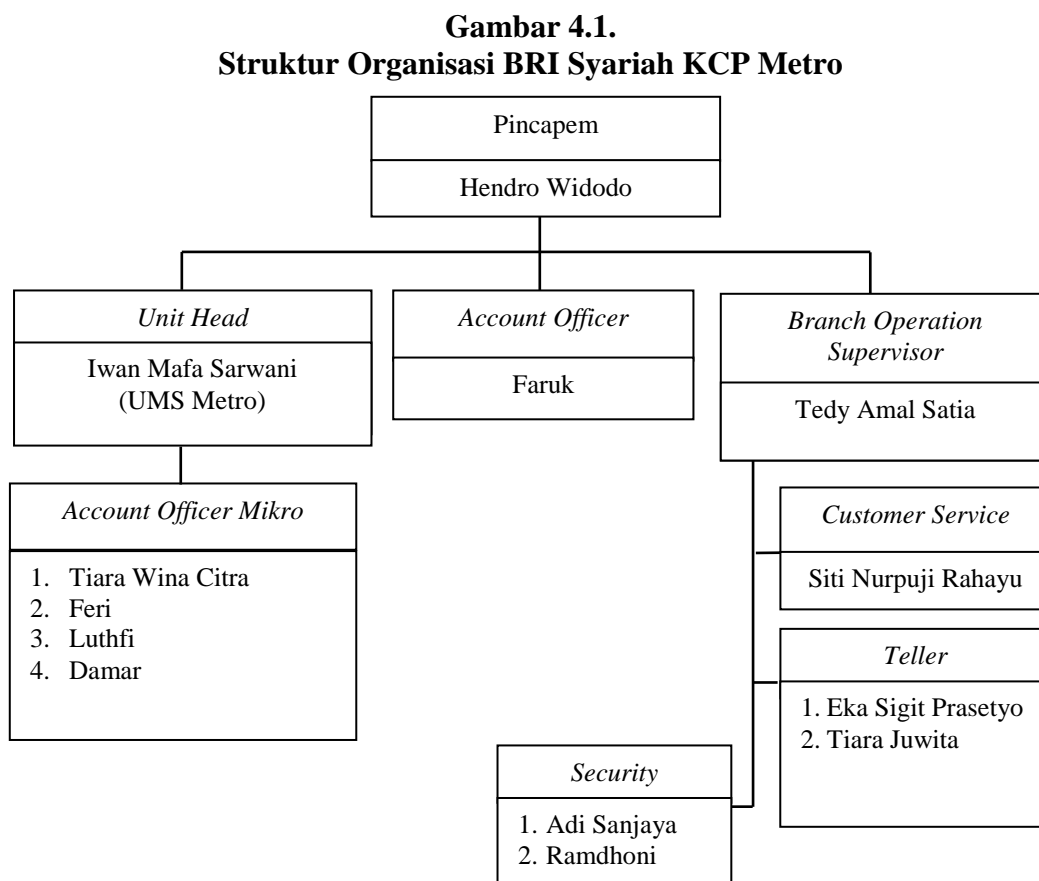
**Gambar 4.1.**
**Struktur Organisasi BRI Syariah KCP Metro**

Pincapem

Hendro Widodo

*Unit Head*

Iwan Mafa Sarwani (UMS Metro)

*Account Officer*

Faruk

*Branch Operation Supervisor*

Tedy Amal Satia

*Account Officer Mikro*

1. Tiara Wina Citra
2. Feri
3. Luthfi
4. Damar

*Customer Service*

Siti Nurpuji Rahayu

*Teller*

1. Eka Sigit Prasetyo
2. Tiara Juwita

*Security*

1. Adi Sanjaya
2. Ramdhoni